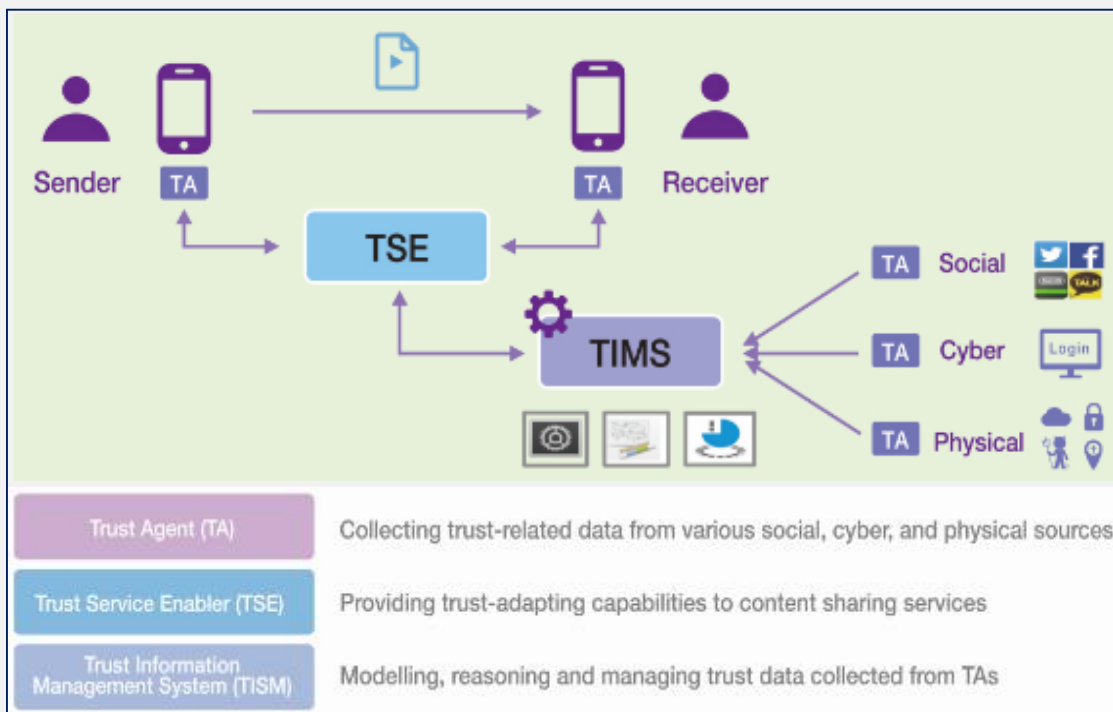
Sender

TA

TA

Receiver

TSE

TIMS

TA Social

TALK

TA Cyber

Login

TA Physical

| Trust Agent (TA) | Collecting trust-related data from various social, cyber, and physical sources |
|---|---|
| Trust Service Enabler (TSE) | Providing trust-adapting capabilities to content sharing services |
| Trust Information Management System (TISM) | Modelling, reasoning and managing trust data collected from TAs |